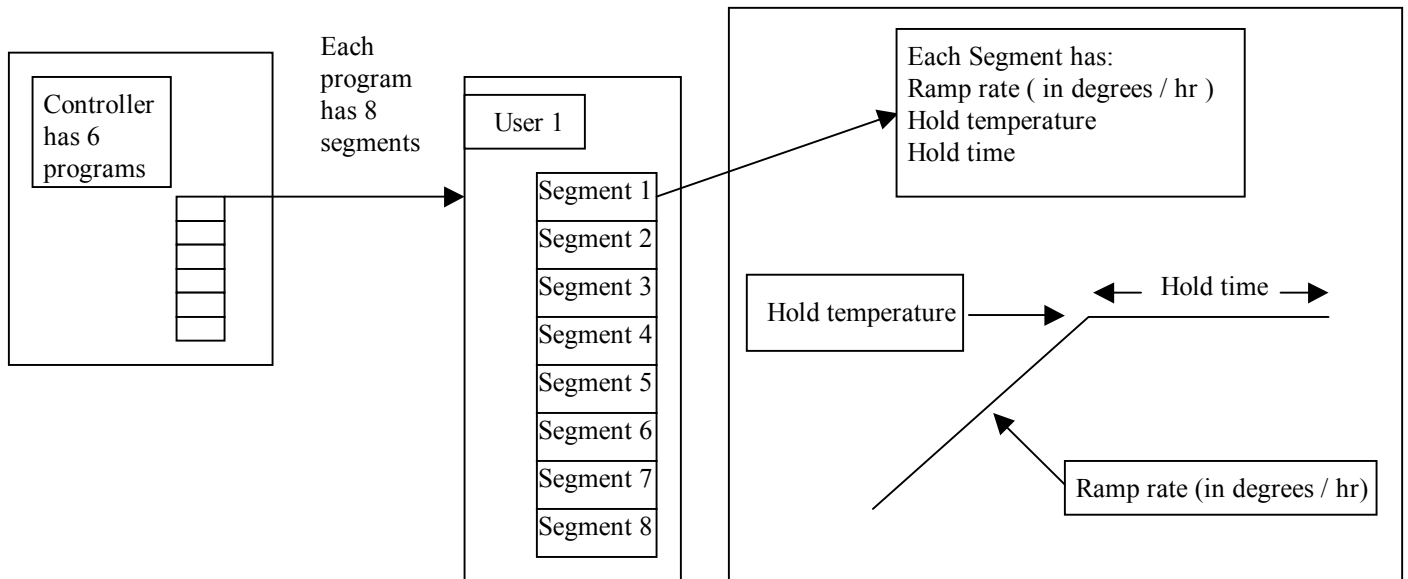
Controller has 6 programs

Each program has 8 segments

User 1

Segment 1
Segment 2
Segment 3
Segment 4
Segment 5
Segment 6
Segment 7
Segment 8

Each Segment has:
Ramp rate ( in degrees / hr )
Hold temperature
Hold time

Hold temperature

Hold time

Ramp rate (in degrees / hr)